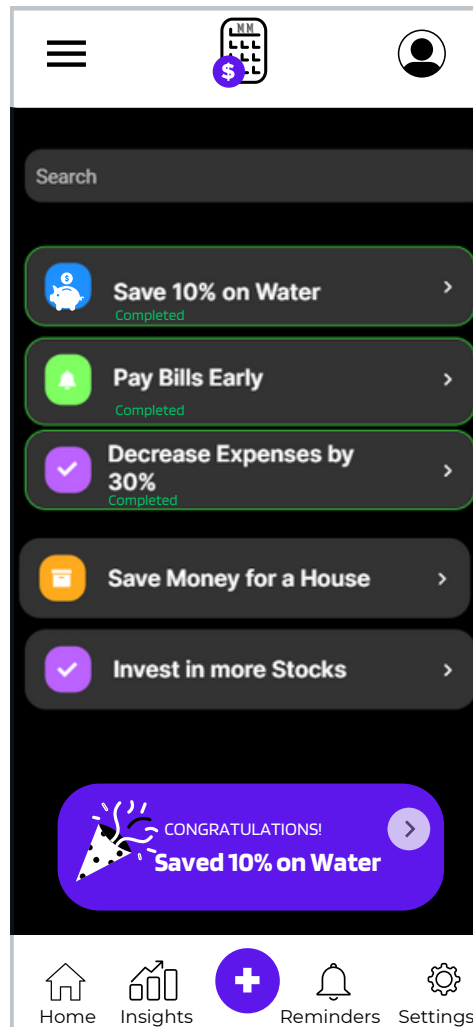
Search

Save 10% on Water
Completed

Pay Bills Early
Completed

Decrease Expenses by 30%
Completed

Save Money for a House

Invest in more Stocks

CONGRATULATIONS!
Saved 10% on Water

Home Insights Reminders Settings